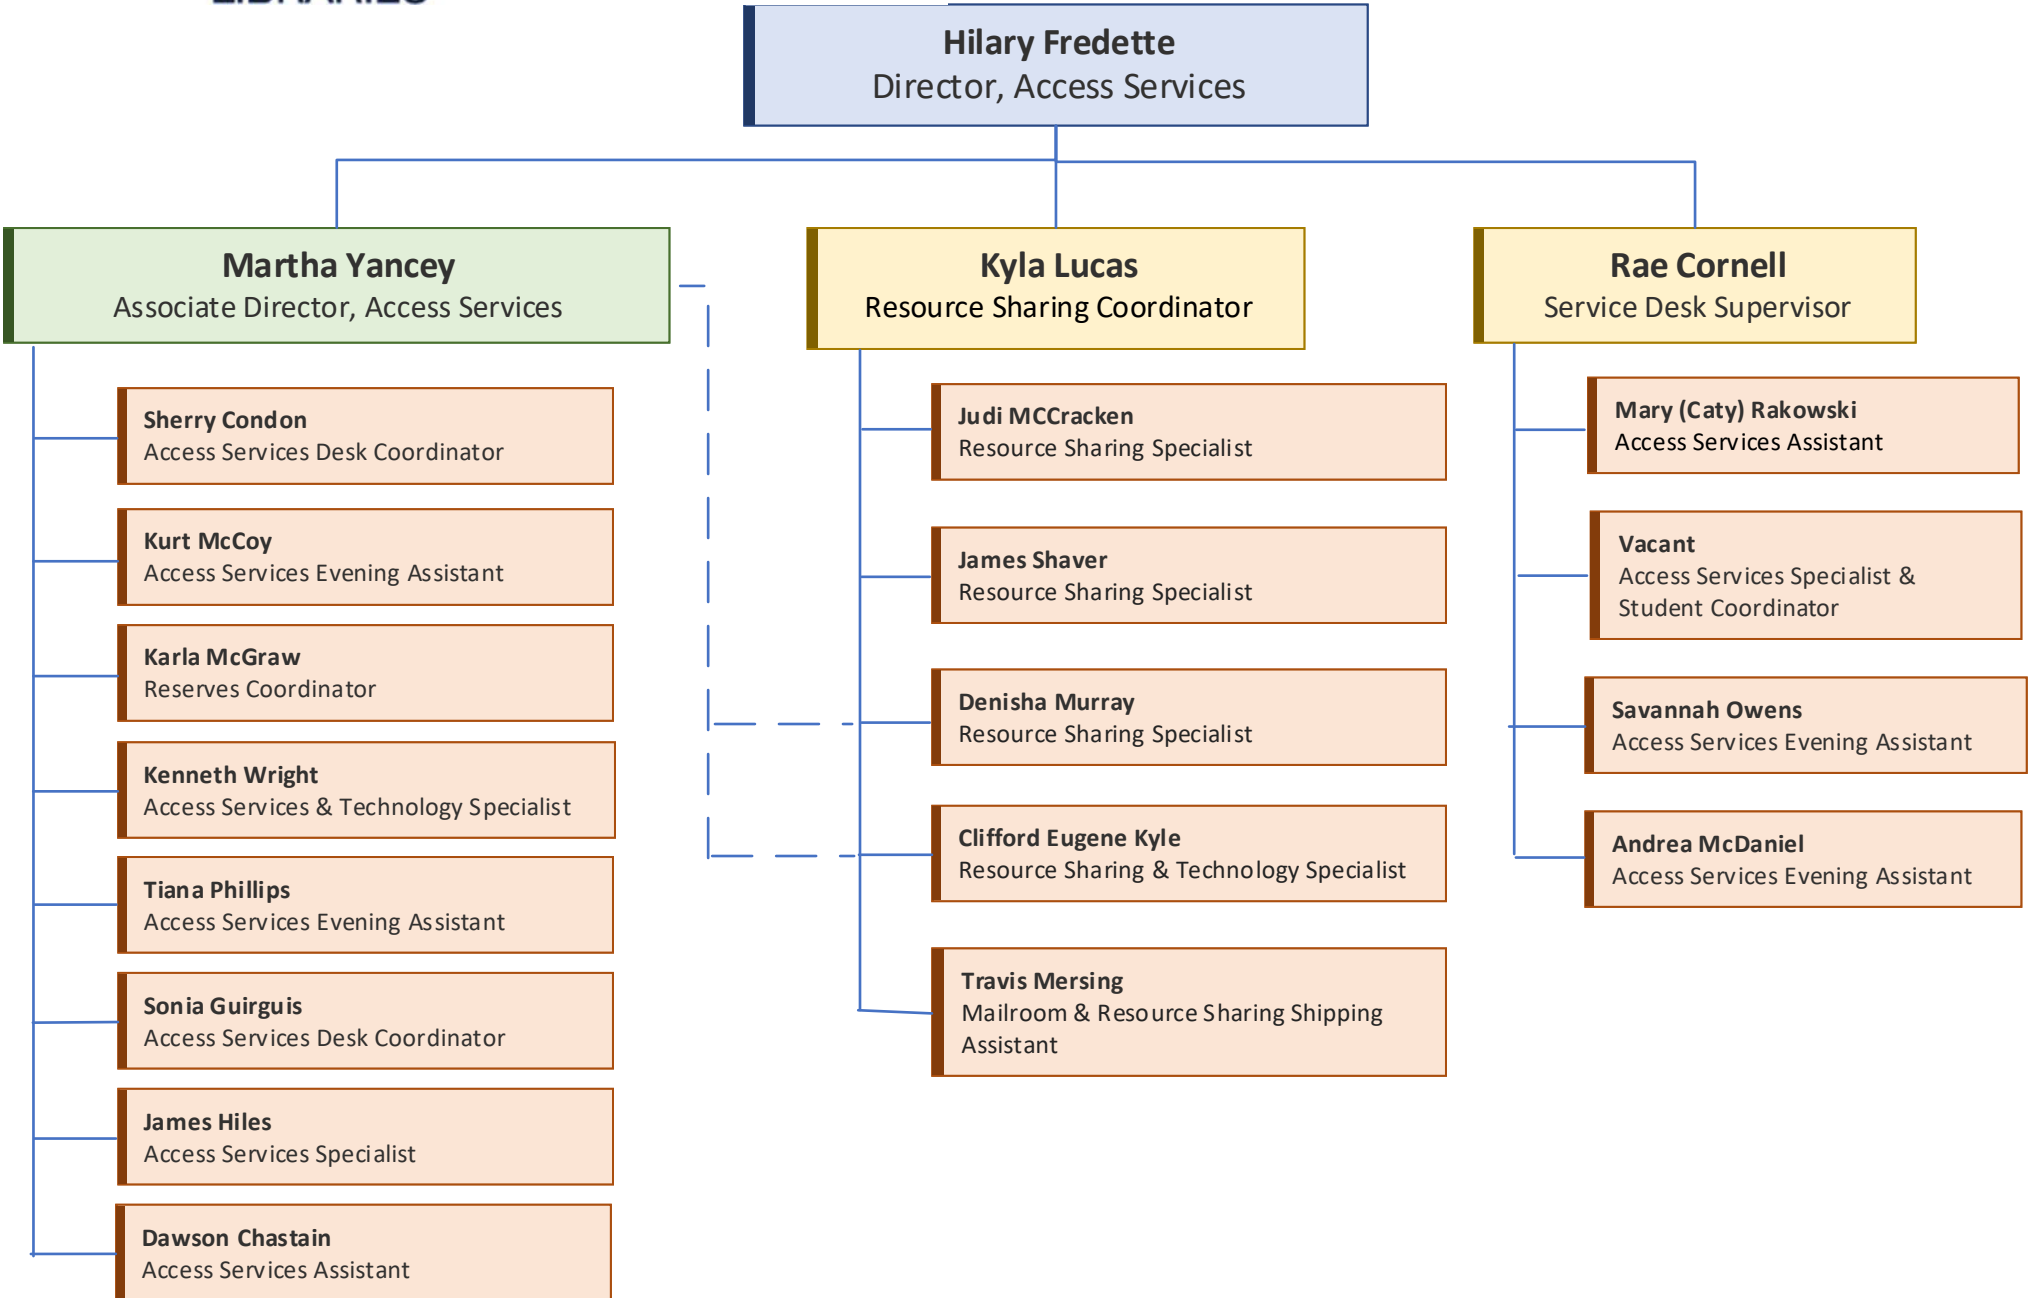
Hilary Fredette
Director, Access Services

Martha Yancey
Associate Director, Access Services

Sherry Condon
Access Services Desk Coordinator

Kurt McCoy
Access Services Evening Assistant

Karla McGraw
Reserves Coordinator

Kenneth Wright
Access Services & Technology Specialist

Tiana Phillips
Access Services Evening Assistant

Sonia Guirguis
Access Services Desk Coordinator

James Hiles
Access Services Specialist

Dawson Chastain
Access Services Assistant

Kyla Lucas
Resource Sharing Coordinator

Judi MCCracken
Resource Sharing Specialist

James Shaver
Resource Sharing Specialist

Denisha Murray
Resource Sharing Specialist

Clifford Eugene Kyle
Resource Sharing & Technology Specialist

Travis Mersing
Mailroom & Resource Sharing Shipping Assistant

Rae Cornell
Service Desk Supervisor

Mary (Caty) Rakowski
Access Services Assistant

Vacant
Access Services Specialist & Student Coordinator

Savannah Owens
Access Services Evening Assistant

Andrea McDaniel
Access Services Evening Assistant